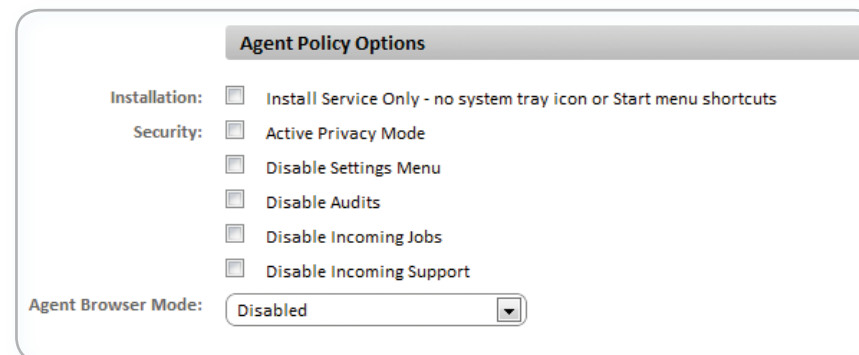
Agent Policy Options

Installation: Install Service Only - no system tray icon or Start menu shortcuts

Security: Active Privacy Mode

Disable Settings Menu

Disable Audits

Disable Incoming Jobs

Disable Incoming Support

Agent Browser Mode: Disabled